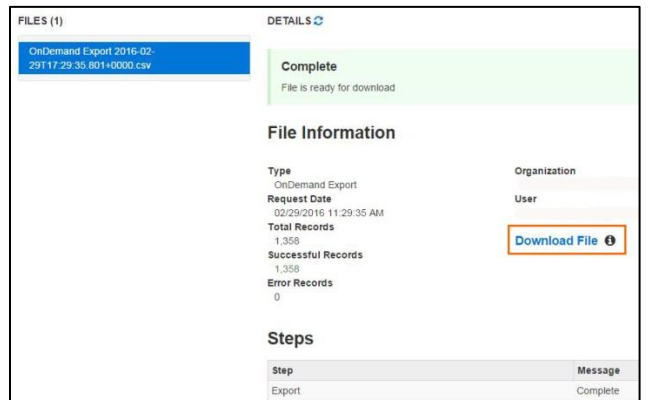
FILES (1)

OnDemand Export 2016-02-29T17:29:35.801+0000.csv

DETAILS

Complete
File is ready for download

File Information

Type
OnDemand Export
Request Date
02/29/2016 11:29:35 AM
Total Records
1,358
Successful Records
1,358
Error Records
0

Organization

User

Download File

Steps

| Step | Message |
|---|---|
| Export | Complete |